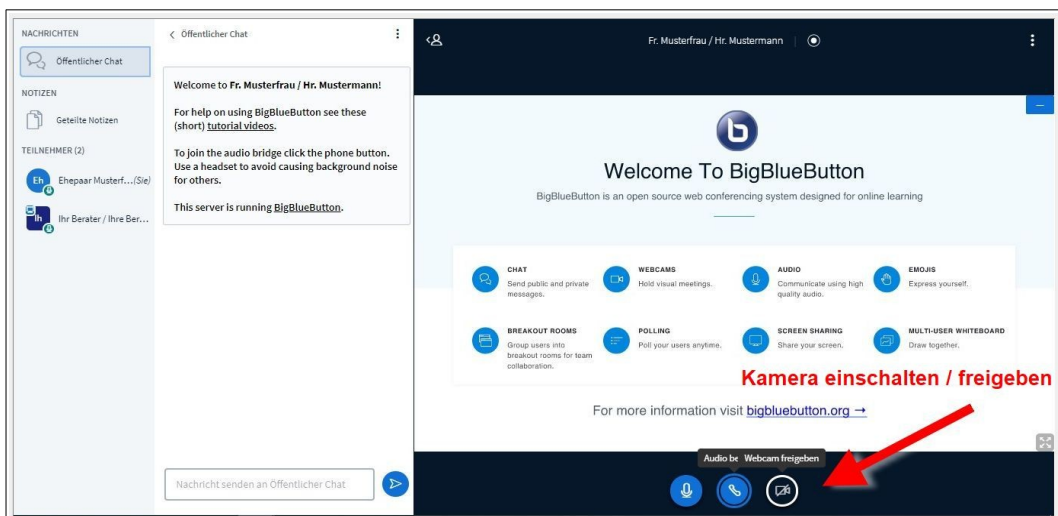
NACHRICHTEN
Öffentlicher Chat
NOTIZEN
Geteilte Notizen
TEILNEHMER (2)
Eh Ehepaar Musterf...(Sie)
Ih Ihr Berater / Ihre Ber...

< Öffentlicher Chat

Welcome to **Fr. Musterfrau / Hr. Mustermann**!

For help on using BigBlueButton see these (short) tutorial videos.

To join the audio bridge click the phone button. Use a headset to avoid causing background noise for others.

This server is running BigBlueButton.

Nachricht senden an Öffentlicher Chat

Fr. Musterfrau / Hr. Mustermann

Welcome To BigBlueButton

BigBlueButton is an open source web conferencing system designed for online learning

CHAT
Send public and private messages.

WEBCAMS
Hold visual meetings.

AUDIO
Communicate using high quality audio.

EMOJIS
Express yourself.

BREAKOUT ROOMS
Group users into breakout rooms for team collaboration.

POLLING
Poll your users anytime.

SCREEN SHARING
Share your screen.

MULTI-USER WHITEBOARD
Draw together.

Kamera einschalten / freigeben

For more information visit bigbluebutton.org →

Audio be Webcam freigeben